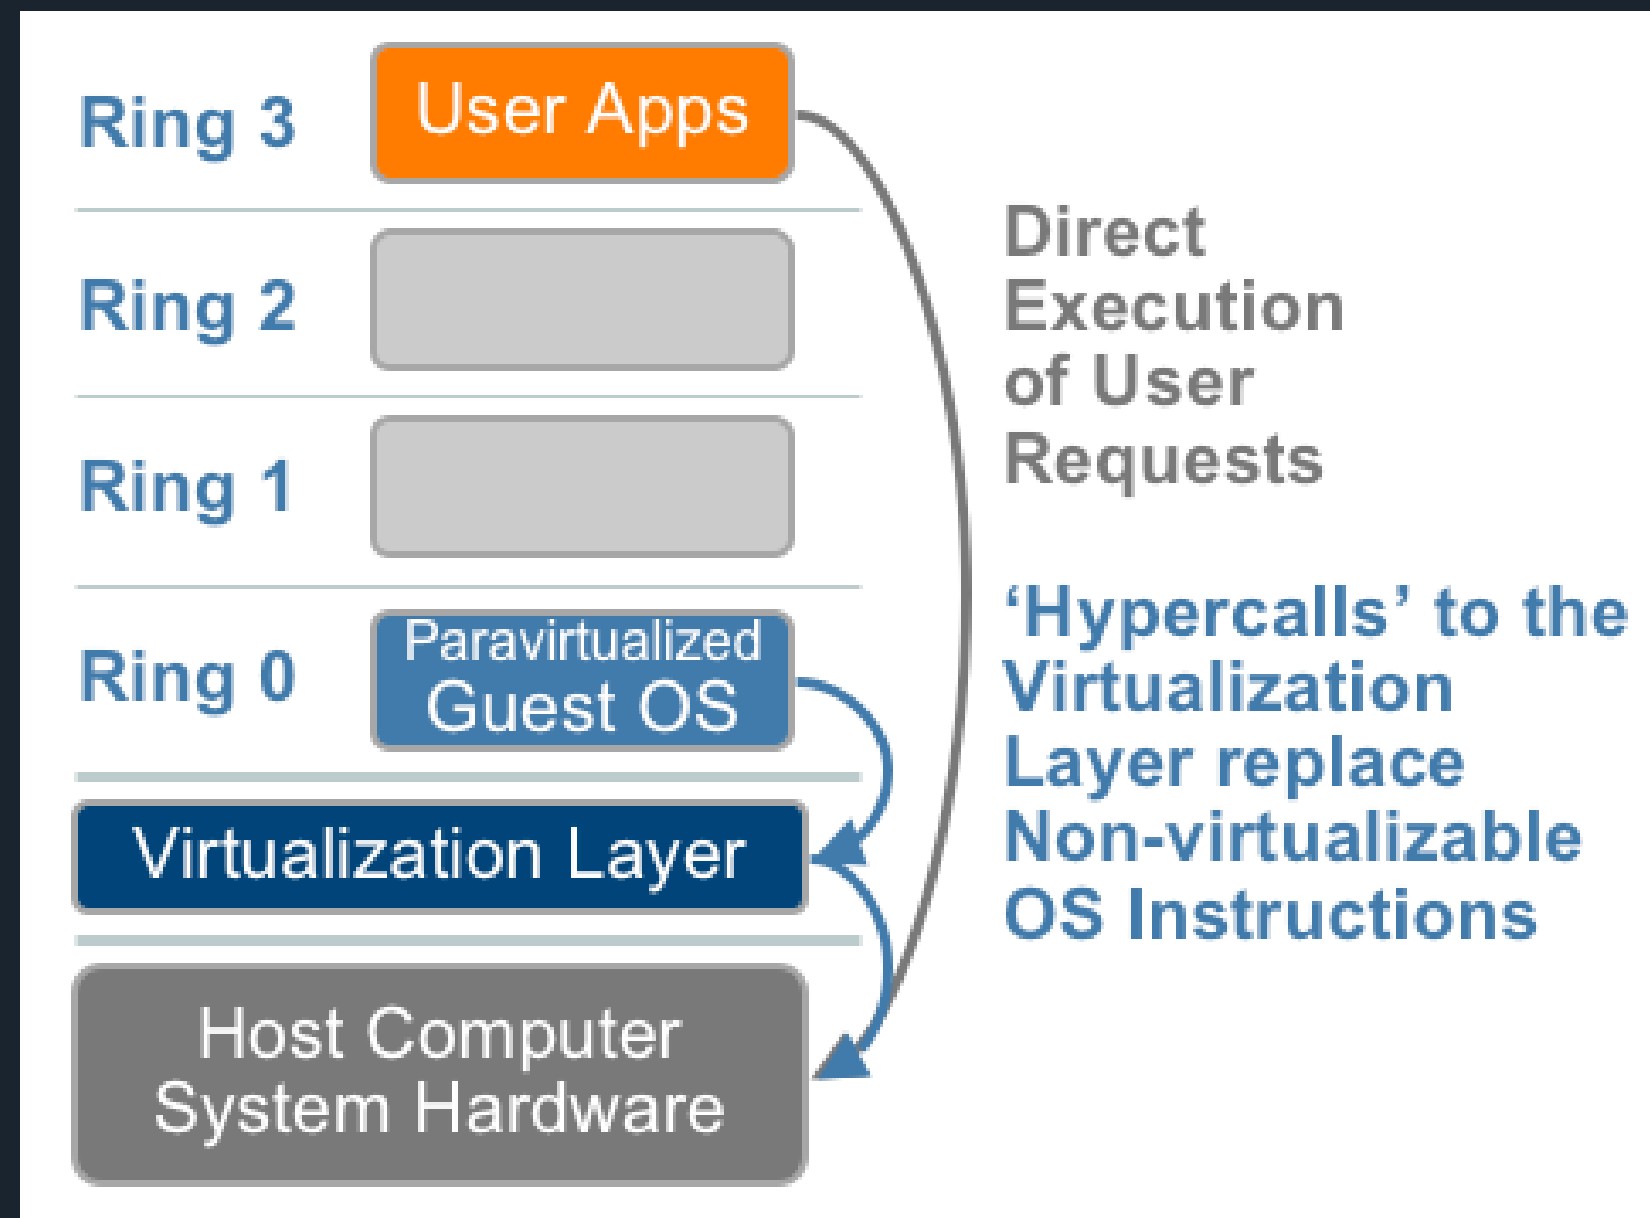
Ring 3

User Apps

Ring 2

Ring 1

Ring 0

Paravirtualized Guest OS

Virtualization Layer

Host Computer System Hardware

Direct Execution of User Requests

‘Hypercalls’ to the Virtualization Layer replace Non-virtualizable OS Instructions